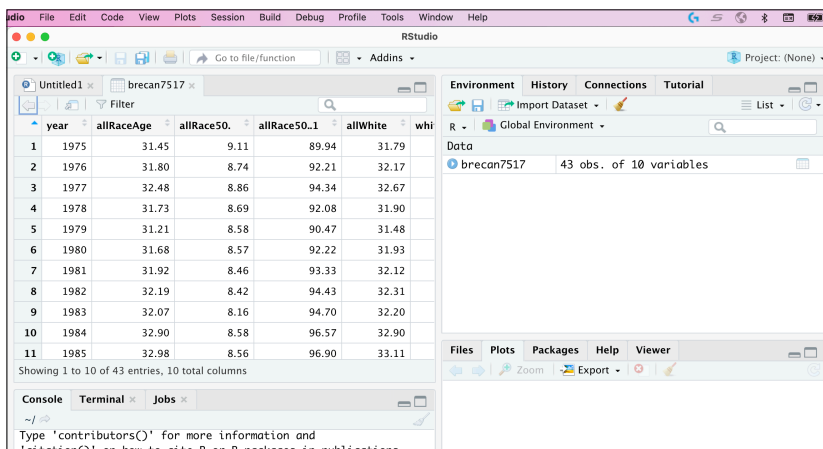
udio File Edit Code View Plots Session Build Debug Profile Tools Window Help

RStudio

Go to file/function · Addins ▾ Project: (None) ▾

Untitled1 × brecan7517 ×

Filter

| | year | allRaceAge | allRace50. | allRace50..1 | allWhite | whi |
|---|---|---|---|---|---|---|
| 1 | 1975 | 31.45 | 9.11 | 89.94 | 31.79 | |
| 2 | 1976 | 31.80 | 8.74 | 92.21 | 32.17 | |
| 3 | 1977 | 32.48 | 8.86 | 94.34 | 32.67 | |
| 4 | 1978 | 31.73 | 8.69 | 92.08 | 31.90 | |
| 5 | 1979 | 31.21 | 8.58 | 90.47 | 31.48 | |
| 6 | 1980 | 31.68 | 8.57 | 92.22 | 31.93 | |
| 7 | 1981 | 31.92 | 8.46 | 93.33 | 32.12 | |
| 8 | 1982 | 32.19 | 8.42 | 94.43 | 32.31 | |
| 9 | 1983 | 32.07 | 8.16 | 94.70 | 32.20 | |
| 10 | 1984 | 32.90 | 8.58 | 96.57 | 32.90 | |
| 11 | 1985 | 32.98 | 8.56 | 96.90 | 33.11 | |

Showing 1 to 10 of 43 entries, 10 total columns

Console Terminal × Jobs ×

~/

Type 'contributors()' for more information and
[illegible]

Environment History Connections Tutorial

Import Dataset ▾ List ▾

R ▾ Global Environment ▾

Data

brecan7517 43 obs. of 10 variables

Files Plots Packages Help Viewer

Zoom Export ▾